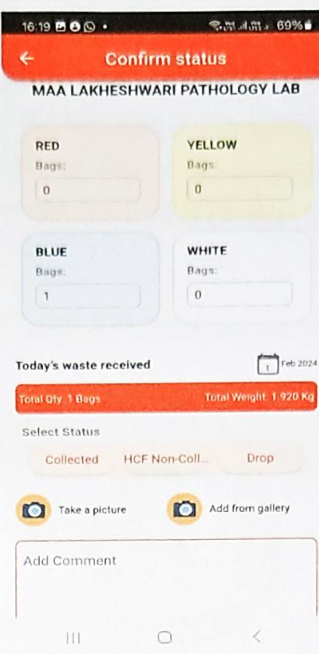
16:19 69%

Confirm status

MAA LAKHESHWARI PATHOLOGY LAB

RED
Bags:
0

YELLOW
Bags:
0

BLUE
Bags:
1

WHITE
Bags:
0

Today's waste received

1 Feb 2024

Total Qty: 1 Bags

Total Weight: 1.920 Kg

Select Status

Collected

HCF Non-Coll...

Drop

Take a picture

Add from gallery

Add Comment